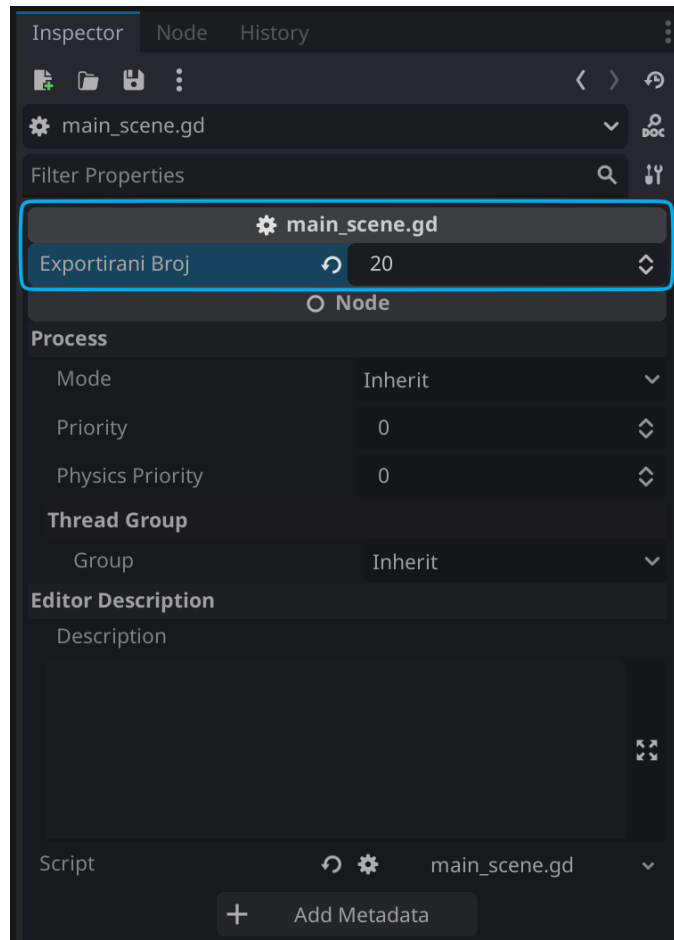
Inspector Node History

main_scene.gd

Filter Properties

main_scene.gd

| Exportirani Broj | 20 |
|---|---|

Node

Process

| Mode | Inherit |
|---|---|
| Priority | 0 |
| Physics Priority | 0 |

Thread Group

| Group | Inherit |
|---|---|

Editor Description

Description

Script main_scene.gd

Add Metadata